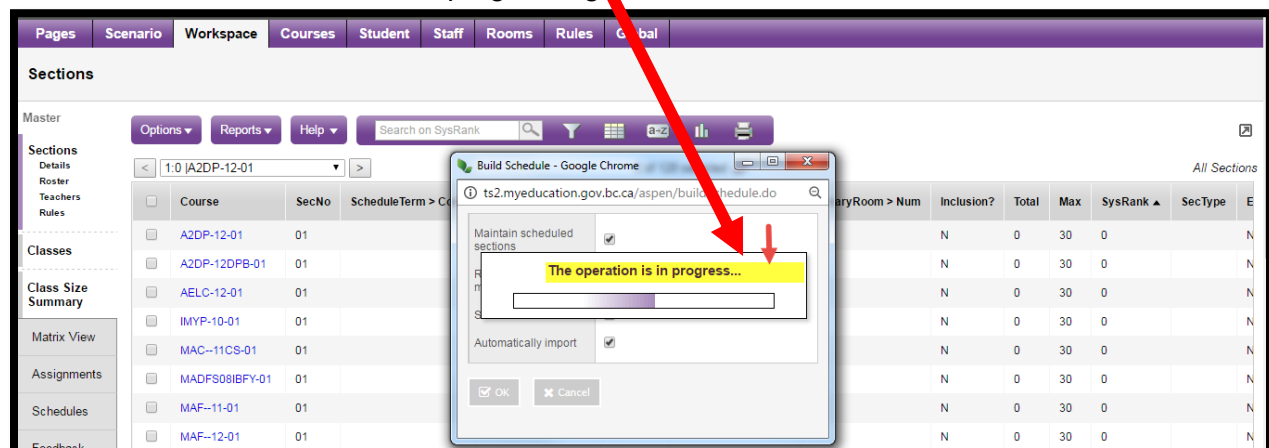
Pages Scenario Workspace Courses Student Staff Rooms Rules Global

Sections

Master

Sections
Details
Roster
Teachers
Rules

Classes

Class Size Summary

Matrix View

Assignments

Schedules

Options ▾ Reports ▾ Help ▾ Search on SysRank

1:0 |A2DP-12-01

All Sections

| | Course | SecNo | ScheduleTerm > Co | aryRoom > Num | Inclusion? | Total | Max | SysRank ▲ | SecType | E |
|---|---|---|---|---|---|---|---|---|---|---|
| | A2DP-12-01 | 01 | | | N | 0 | 30 | 0 | | N |
| | A2DP-12DPB-01 | 01 | | | N | 0 | 30 | 0 | | N |
| | AELC-12-01 | 01 | | | N | 0 | 30 | 0 | | N |
| | IMYP-10-01 | 01 | | | N | 0 | 30 | 0 | | N |
| | MAC--11CS-01 | 01 | | | N | 0 | 30 | 0 | | N |
| | MADFS08IBFY-01 | 01 | | | N | 0 | 30 | 0 | | N |
| | MAF--11-01 | 01 | | | N | 0 | 30 | 0 | | N |
| | MAF--12-01 | 01 | | | N | 0 | 30 | 0 | | N |

Build Schedule - Google Chrome

ts2.myeducation.gov.bc.ca/aspen/buildSchedule.do

Maintain scheduled sections

The operation is in progress...

Automatically import

OK Cancel